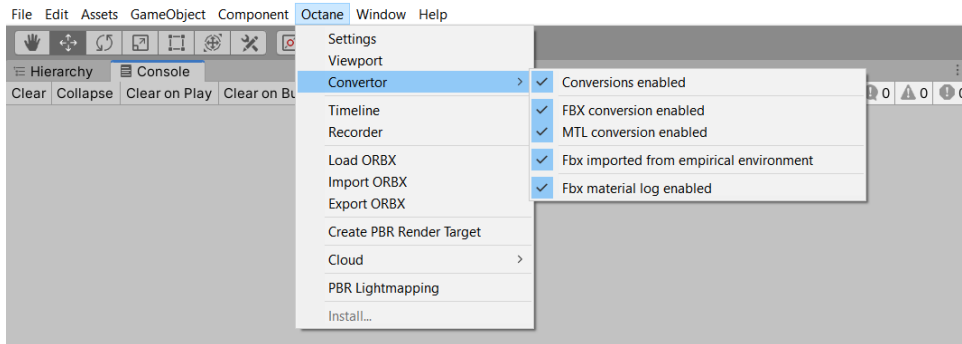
File Edit Assets GameObject Component Octane Window Help

Hierarchy Console

Clear Collapse Clear on Play Clear on Bu

Settings
Viewport
Convertor
Timeline
Recorder
Load ORBX
Import ORBX
Export ORBX
Create PBR Render Target
Cloud
PBR Lightmapping
Install...

Conversions enabled
FBX conversion enabled
MTL conversion enabled
Fbx imported from empirical environment
Fbx material log enabled

0 0 0